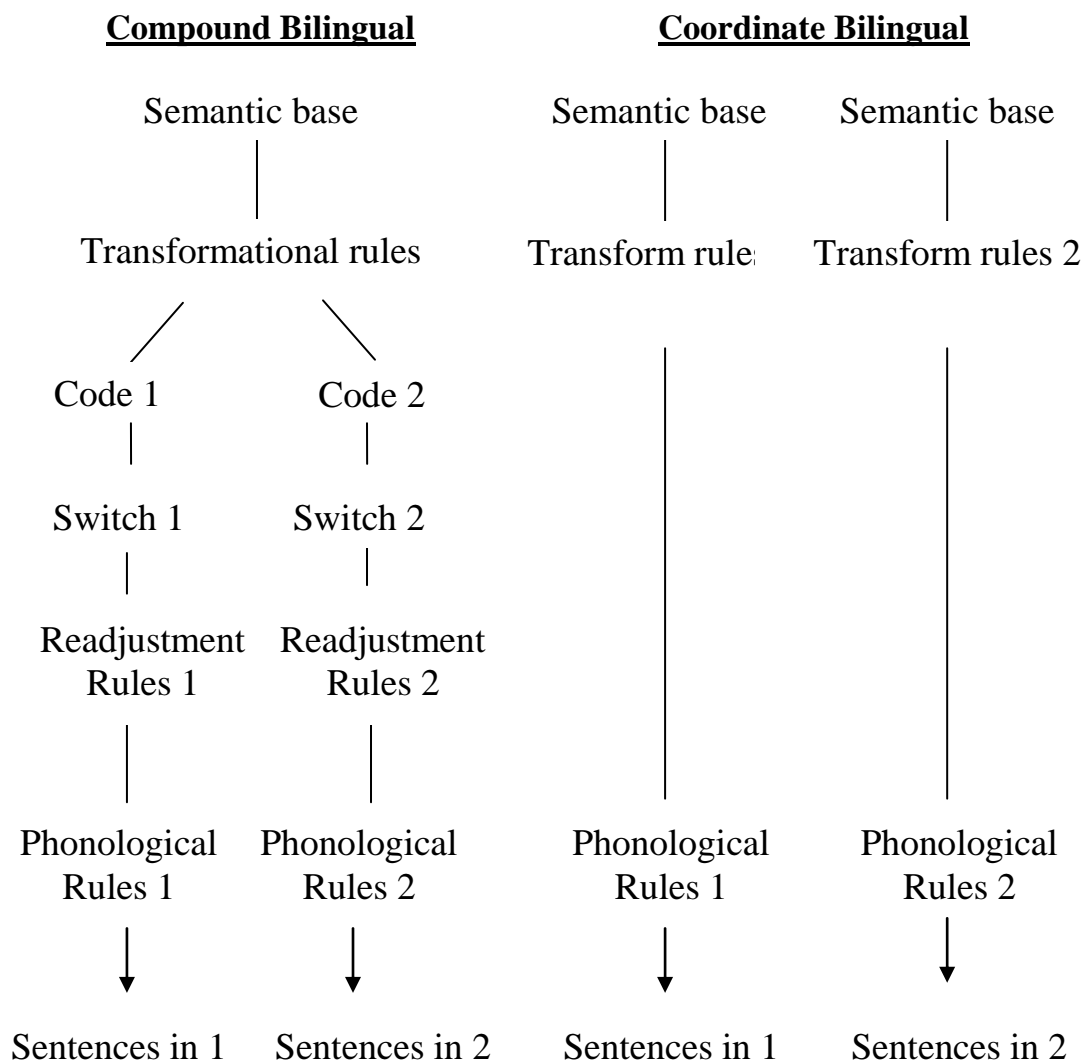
Compound Bilingual

Semantic base

Transformational rules

Code 1

Switch 1

Readjustment Rules 1

Phonological Rules 1

Sentences in 1

Code 2

Switch 2

Readjustment Rules 2

Phonological Rules 2

Sentences in 2

Coordinate Bilingual

Semantic base

Transform rule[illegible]

Phonological Rules 1

Sentences in 1

Semantic base

Transform rules 2

Phonological Rules 2

Sentences in 2